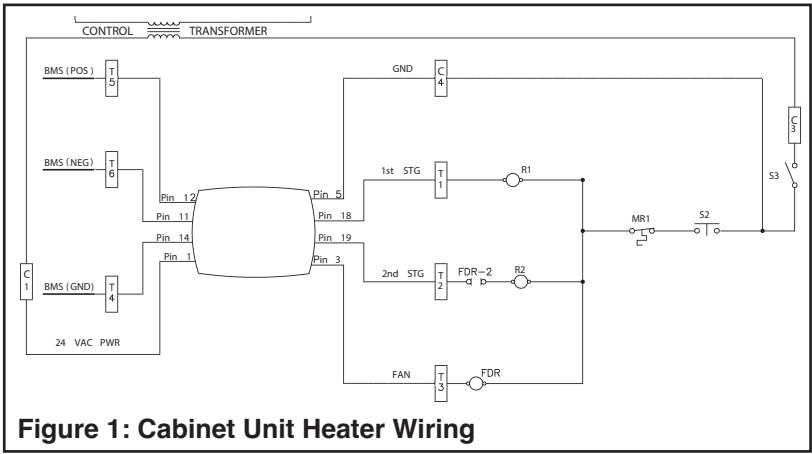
CONTROL TRANSFORMER

BMS (POS) T 5

BMS (NEG) T 6

BMS (GND) T 4

C 1

24 VAC PWR

Pin 12
Pin 11
Pin 14
Pin 1

Pin 5
Pin 18
Pin 19
Pin 3

GND C 4

C 3

S3

1st STG T 1 R1

MR1 S2

2nd STG T 2 FDR−2 R2

FAN T 3 FDR

Figure 1: Cabinet Unit Heater Wiring